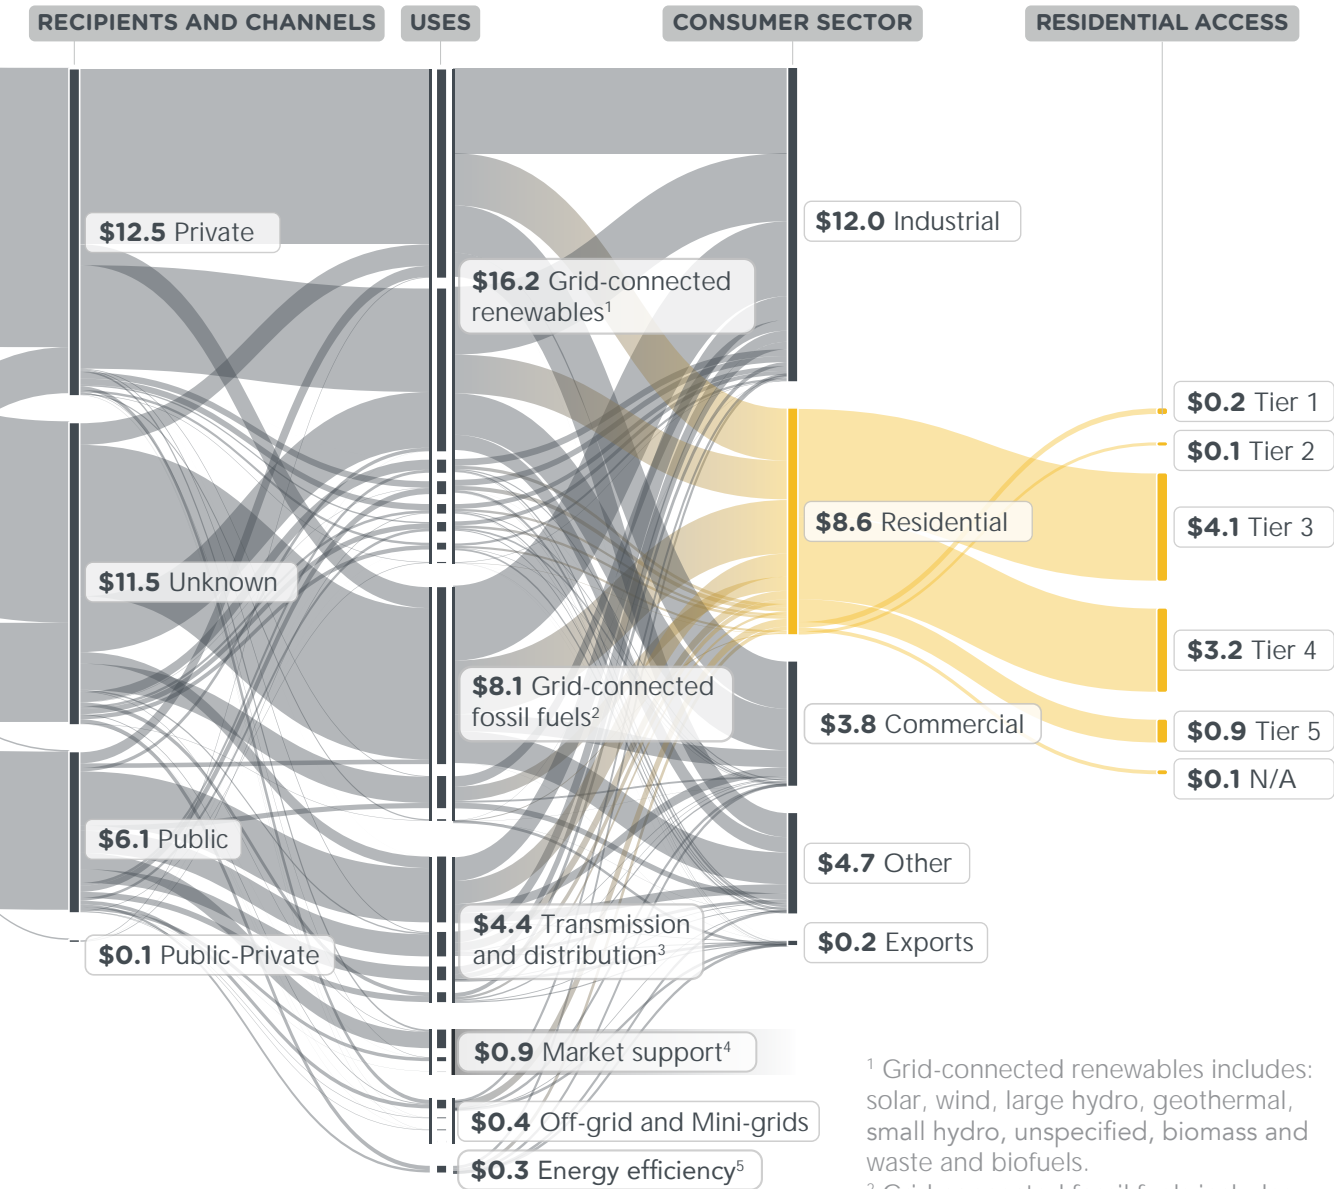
RECIPIENTS AND CHANNELS
USES
CONSUMER SECTOR
RESIDENTIAL ACCESS

$12.5 Private
$11.5 Unknown
$6.1 Public
$0.1 Public-Private

$16.2 Grid-connected renewables$^1$
$8.1 Grid-connected fossil fuels$^2$
$4.4 Transmission and distribution$^3$
$0.9 Market support$^4$
$0.4 Off-grid and Mini-grids
$0.3 Energy efficiency$^5$

$12.0 Industrial
$8.6 Residential
$3.8 Commercial
$4.7 Other
$0.2 Exports

$0.2 Tier 1
$0.1 Tier 2
$4.1 Tier 3
$3.2 Tier 4
$0.9 Tier 5
$0.1 N/A

$^1$ Grid-connected renewables includes: solar, wind, large hydro, geothermal, small hydro, unspecified, biomass and waste and biofuels.
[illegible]